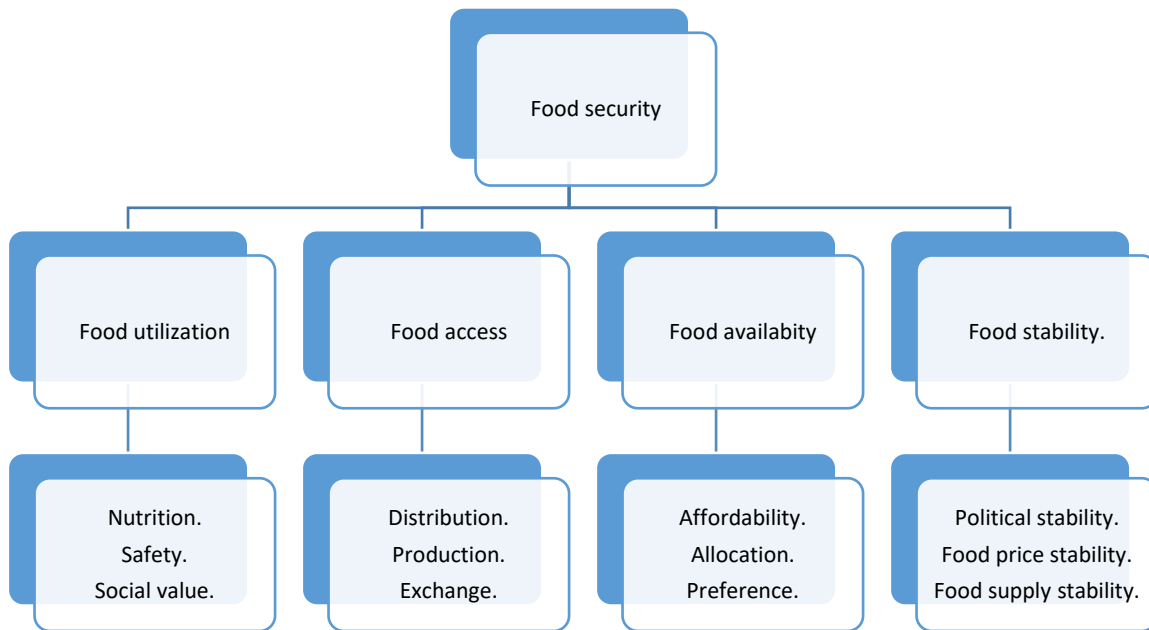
Food security

Food utilization

Food access

Food availabity

Food stability.

Nutrition.
Safety.
Social value.

Distribution.
Production.
Exchange.

Affordability.
Allocation.
Preference.

Political stability.
Food price stability.
Food supply stability.